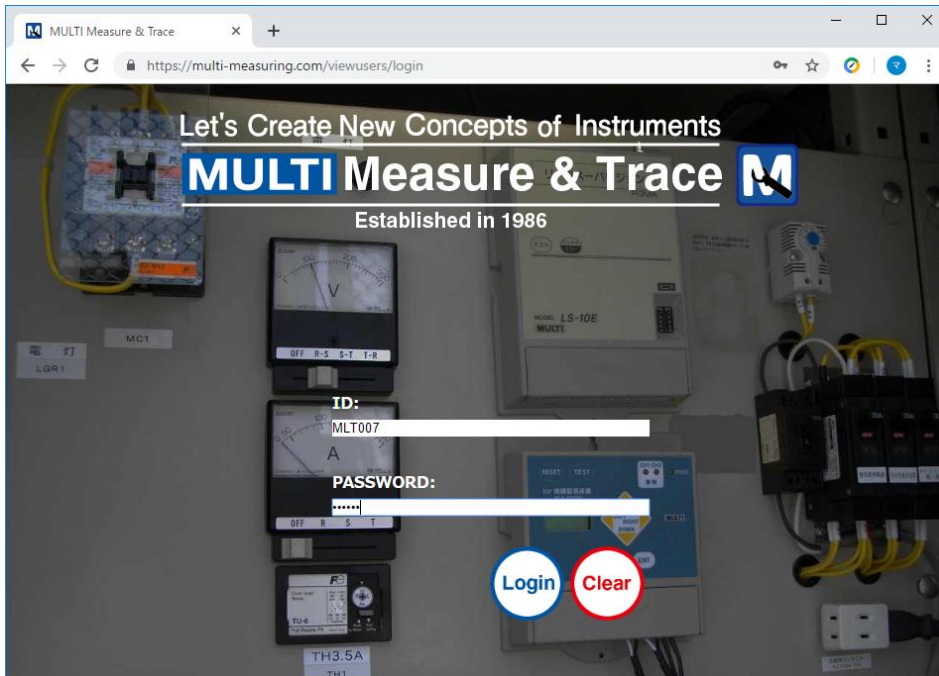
MULTI Measure & Trace ×

https://multi-measuring.com/viewusers/login

Let's Create New Concepts of Instruments

MULTI Measure & Trace

Established in 1986

MC1

電 灯
LGR1

V

OFF R-S S-T T-R

A

OFF R S T

LS-10E

MULTI

RESET TEST

ID:

MLT007

PASSWORD:

••••••

Login

Clear

TU-6

TH3.5A

TH1